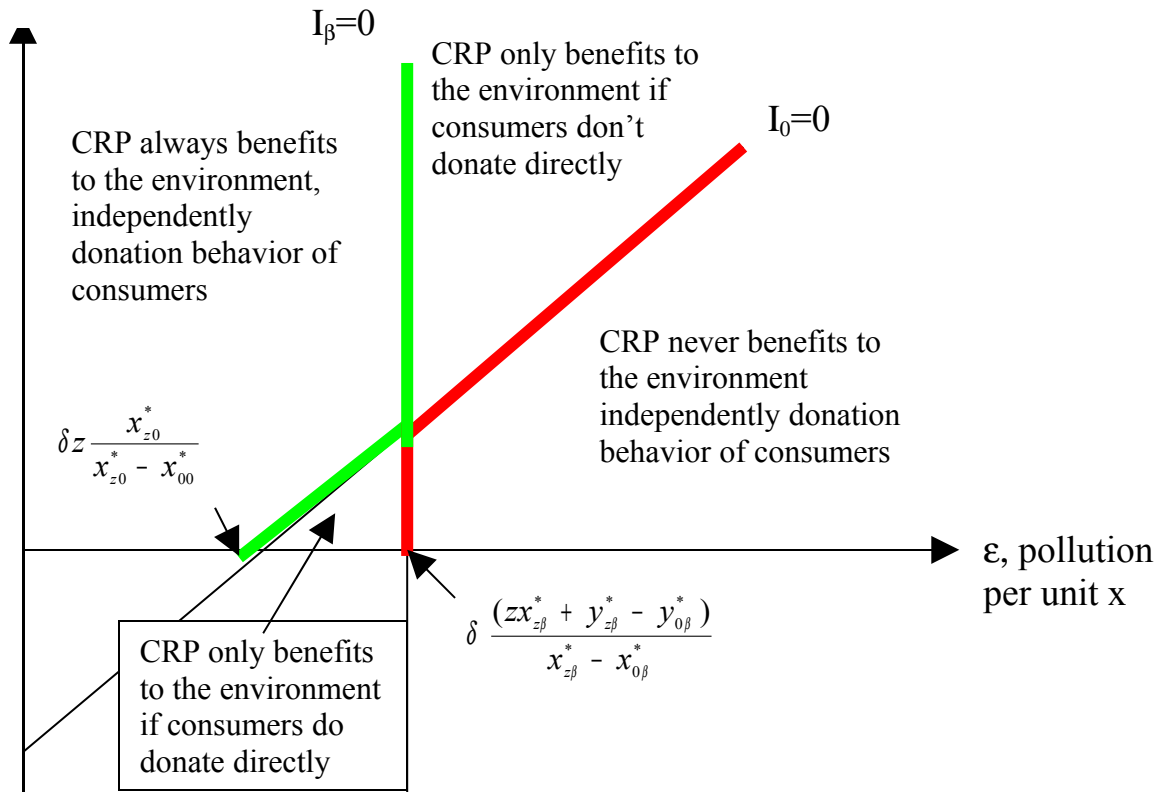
$I_\beta=0$

CRP only benefits to the environment if consumers don't donate directly

$I_0=0$

CRP always benefits to the environment, independently donation behavior of consumers

CRP never benefits to the environment independently donation behavior of consumers

$\delta z \frac{x^*_{z0}}{x^*_{z0} - x^*_{00}}$

ε, pollution per unit x

$\delta \frac{(zx^*_{z\beta} + y^*_{z\beta} - y^*_{0\beta})}{x^*_{z\beta} - x^*_{0\beta}}$

CRP only benefits to the environment if consumers do donate directly